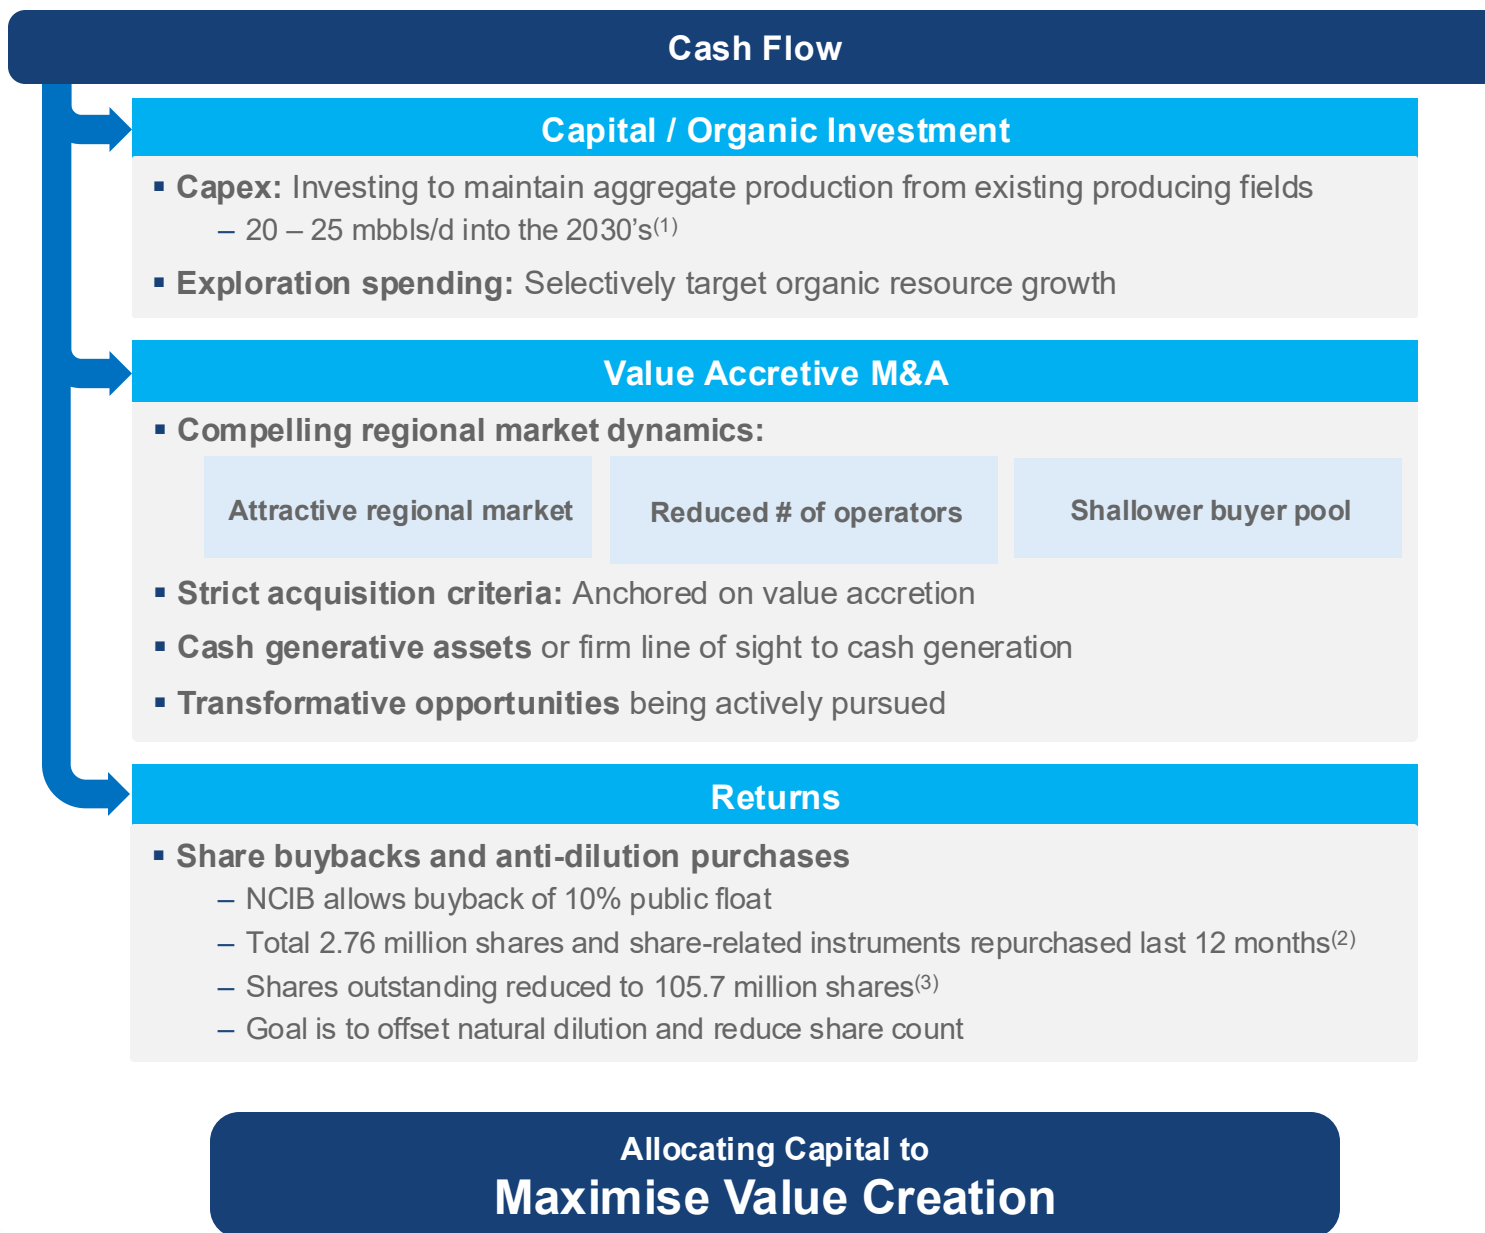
Cash Flow

Capital / Organic Investment

▪ Capex: Investing to maintain aggregate production from existing producing fields
– 20 – 25 mbbls/d into the 2030's$^{(1)}$

▪ Exploration spending: Selectively target organic resource growth

Value Accretive M&A

▪ Compelling regional market dynamics:

Attractive regional market

Reduced # of operators

Shallower buyer pool

▪ Strict acquisition criteria: Anchored on value accretion

▪ Cash generative assets or firm line of sight to cash generation

▪ Transformative opportunities being actively pursued

Returns

▪ Share buybacks and anti-dilution purchases
– NCIB allows buyback of 10% public float
– Total 2.76 million shares and share-related instruments repurchased last 12 months$^{(2)}$
– Shares outstanding reduced to 105.7 million shares$^{(3)}$
– Goal is to offset natural dilution and reduce share count

Allocating Capital to
Maximise Value Creation